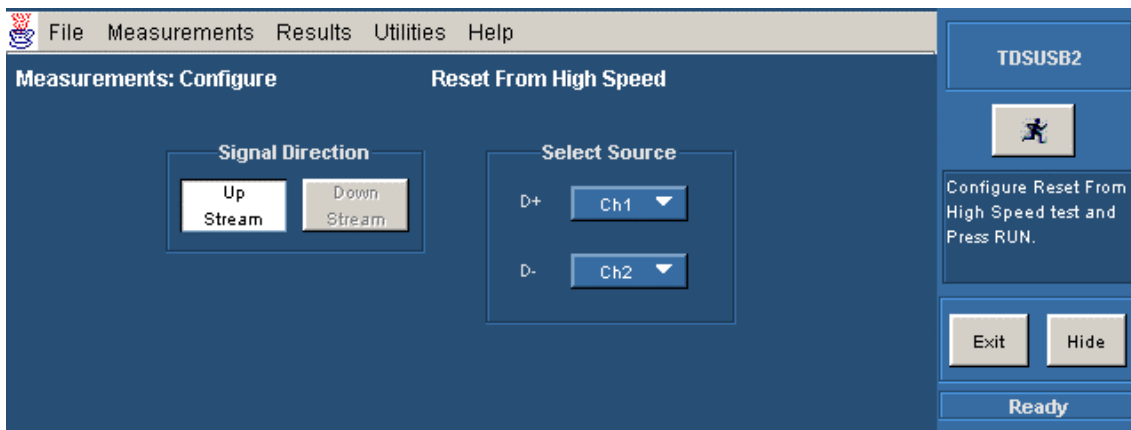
File Measurements Results Utilities Help

Measurements: Configure

Reset From High Speed

Signal Direction

Up Stream

Down Stream

Select Source

D+

Ch1

D-

Ch2

TDSUSB2

Configure Reset From High Speed test and Press RUN.

Exit

Hide

Ready